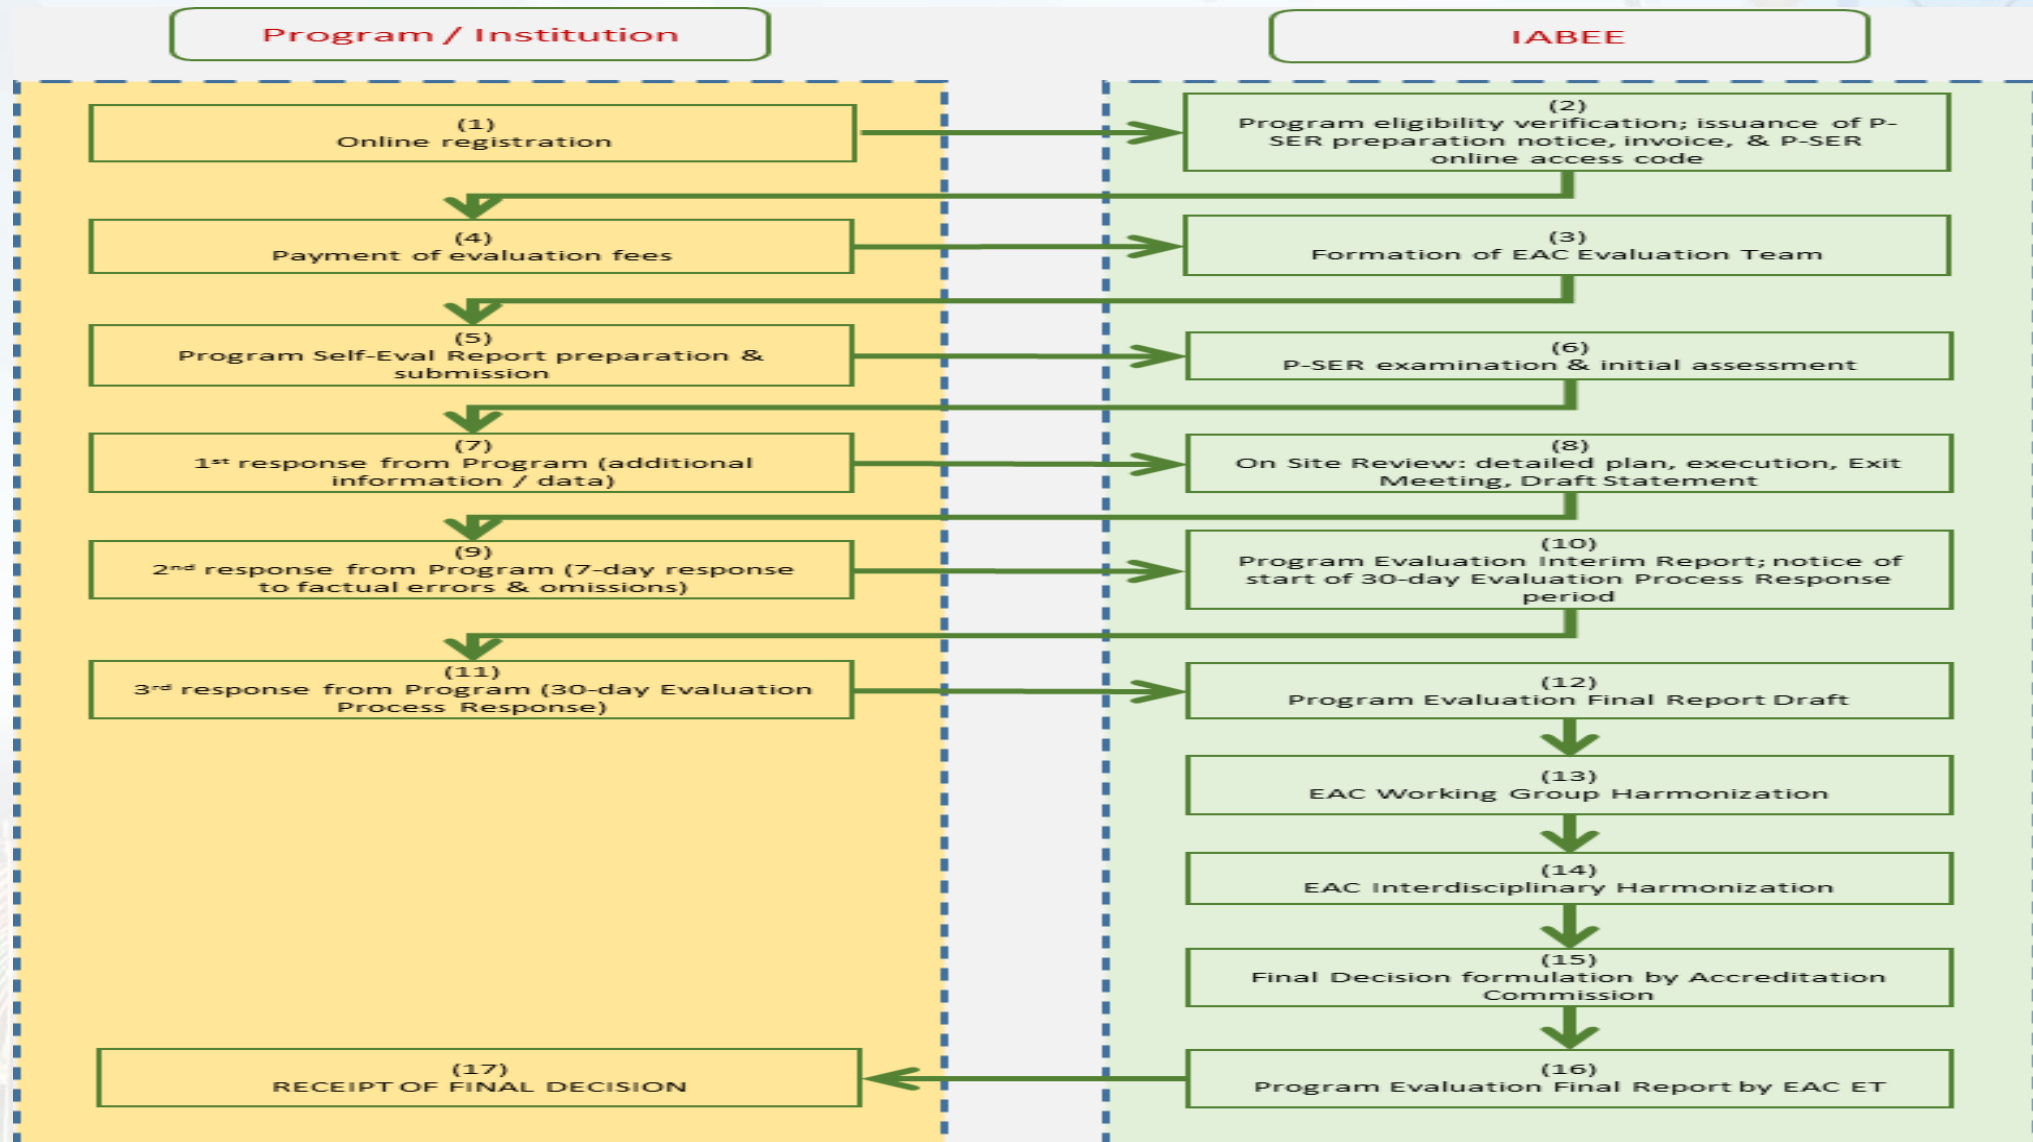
Program / Institution

IABEE

(1)
Online registration

(2)
Program eligibility verification; issuance of P-SER preparation notice, invoice, & P-SER online access code

(4)
Payment of evaluation fees

(3)
Formation of EAC Evaluation Team

(5)
Program Self-Eval Report preparation & submission

(6)
P-SER examination & initial assessment

(7)
$1^{st}$ response from Program (additional information / data)

(8)
On Site Review: detailed plan, execution, Exit Meeting, Draft Statement

(9)
$2^{nd}$ response from Program (7-day response to factual errors & omissions)

(10)
Program Evaluation Interim Report; notice of start of 30-day Evaluation Process Response period

(11)
$3^{rd}$ response from Program (30-day Evaluation Process Response)

(12)
Program Evaluation Final Report Draft

(13)
EAC Working Group Harmonization

(14)
EAC Interdisciplinary Harmonization

(15)
Final Decision formulation by Accreditation Commission

(17)
RECEIPT OF FINAL DECISION

(16)
Program Evaluation Final Report by EAC ET